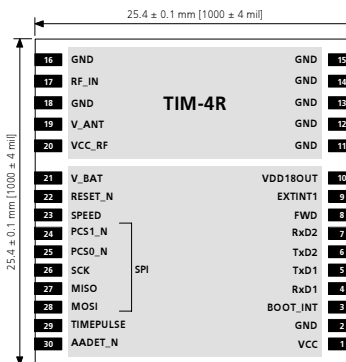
25.4 ± 0.1 mm [1000 ± 4 mil]

25.4 ± 0.1 mm [1000 ± 4 mil]

16 GND
17 RF_IN
18 GND
19 V_ANT
20 VCC_RF

TIM-4R

GND 15
GND 14
GND 13
GND 12
GND 11

21 V_BAT
22 RESET_N
23 SPEED
24 PCS1_N
25 PCS0_N
26 SCK
27 MISO
28 MOSI
29 TIMEPULSE
30 AADET_N

SPI

VDD18OUT 10
EXTINT1 9
FWD 8
RxD2 7
TxD2 6
TxD1 5
RxD1 4
BOOT_INT 3
GND 2
VCC 1